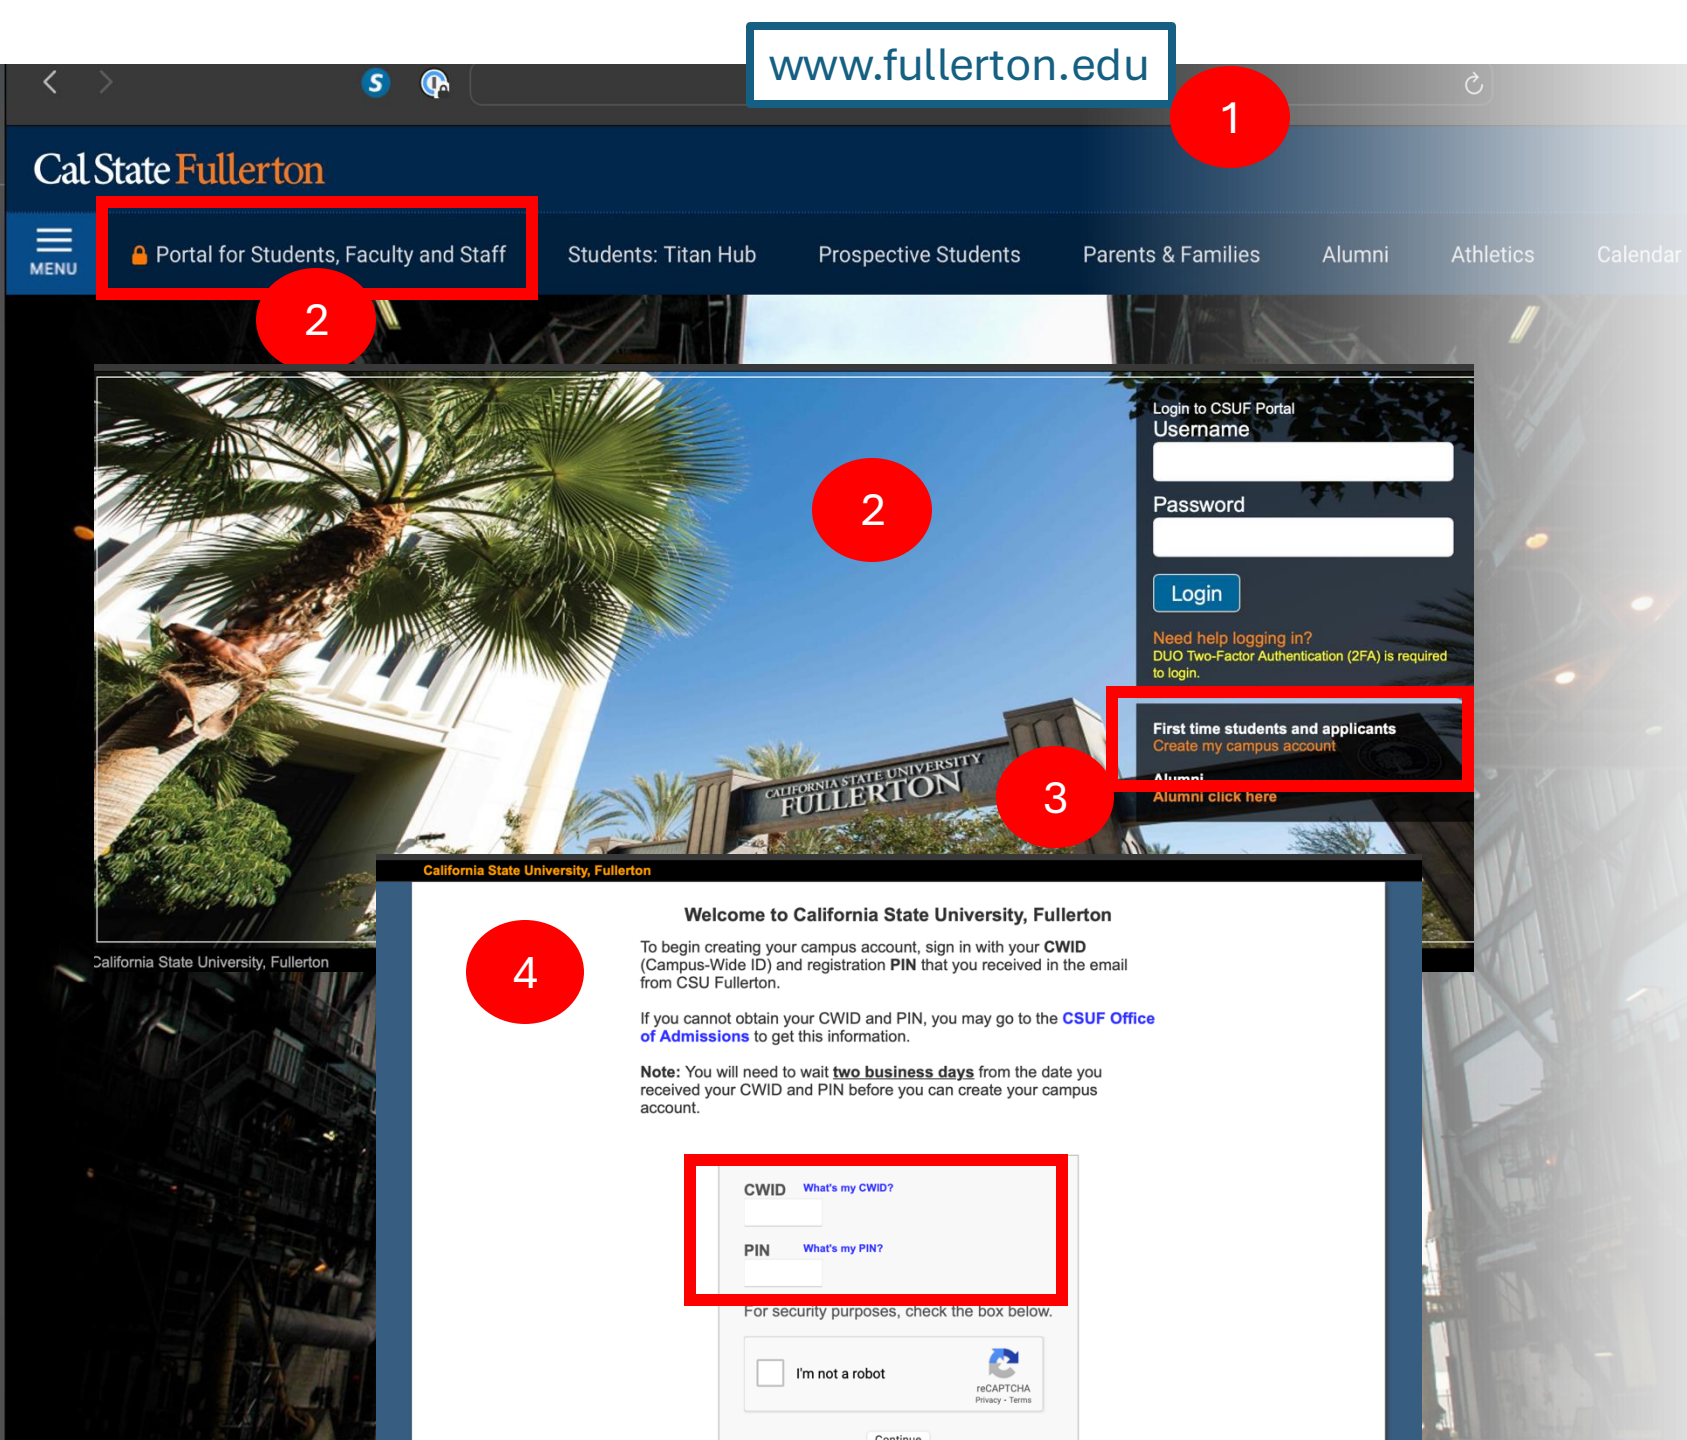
www.fullerton.edu

1

Cal State Fullerton

MENU

Portal for Students, Faculty and Staff

Students: Titan Hub

Prospective Students

Parents & Families

Alumni

Athletics

Calendar

2

Login to CSUF Portal
Username

Password

Login

Need help logging in?
DUO Two-Factor Authentication (2FA) is required to login.

2

First time students and applicants
Create my campus account

Alumni
Alumni click here

3

CALIFORNIA STATE UNIVERSITY FULLERTON

California State University, Fullerton

California State University, Fullerton

4

Welcome to California State University, Fullerton

To begin creating your campus account, sign in with your **CWID** (Campus-Wide ID) and registration **PIN** that you received in the email from CSU Fullerton.

If you cannot obtain your CWID and PIN, you may go to the **CSUF Office of Admissions** to get this information.

**Note:** You will need to wait **two business days** from the date you received your CWID and PIN before you can create your campus account.

CWID What's my CWID?

PIN What's my PIN?

For security purposes, check the box below.

I'm not a robot

reCAPTCHA
Privacy - Terms

Continue